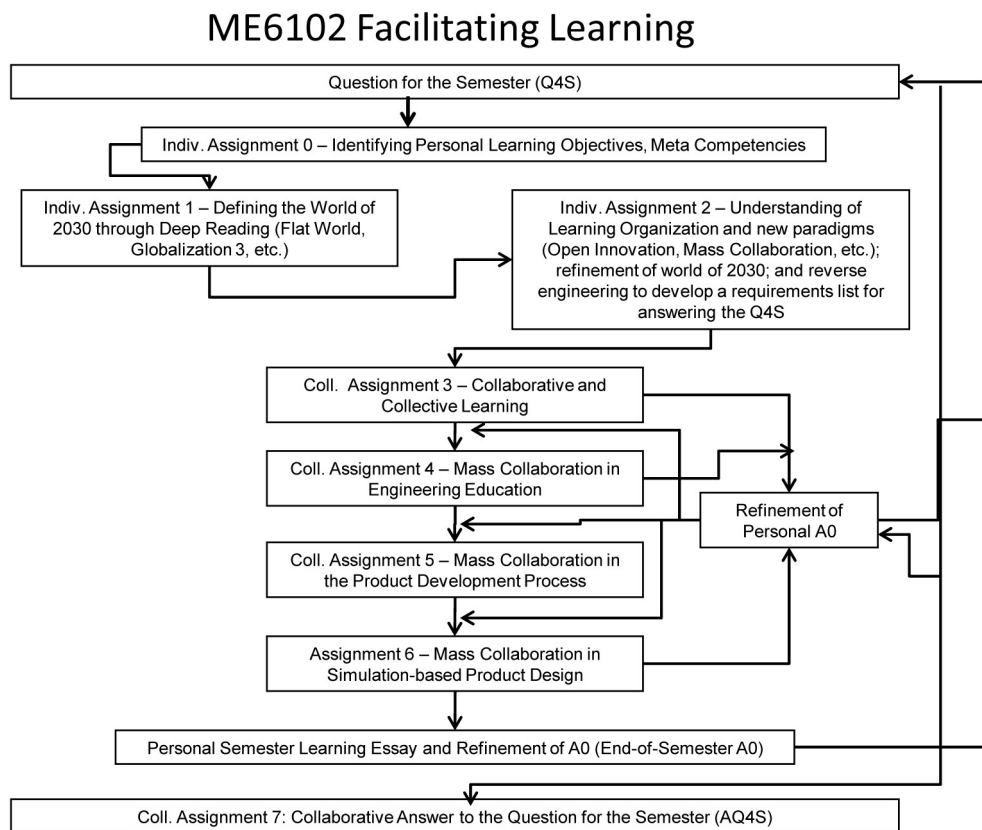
ME6102 Facilitating Learning

Question for the Semester (Q4S)

Indiv. Assignment 0 – Identifying Personal Learning Objectives, Meta Competencies

Indiv. Assignment 1 – Defining the World of 2030 through Deep Reading (Flat World, Globalization 3, etc.)

Indiv. Assignment 2 – Understanding of Learning Organization and new paradigms (Open Innovation, Mass Collaboration, etc.); refinement of world of 2030; and reverse engineering to develop a requirements list for answering the Q4S

Coll. Assignment 3 – Collaborative and Collective Learning

Coll. Assignment 4 – Mass Collaboration in Engineering Education

Refinement of Personal A0

Coll. Assignment 5 – Mass Collaboration in the Product Development Process

Assignment 6 – Mass Collaboration in Simulation-based Product Design

Personal Semester Learning Essay and Refinement of A0 (End-of-Semester A0)

Coll. Assignment 7: Collaborative Answer to the Question for the Semester (AQ4S)